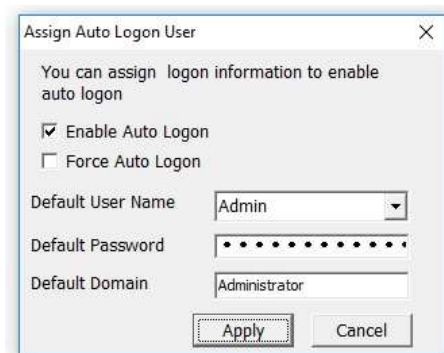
Assign Auto Logon User

You can assign  logon information to enable auto logon

☑ Enable Auto Logon

☐ Force Auto Logon

Default User Name | Admin

Default Password | ••••••••••••

Default Domain | Administrator

Apply   Cancel